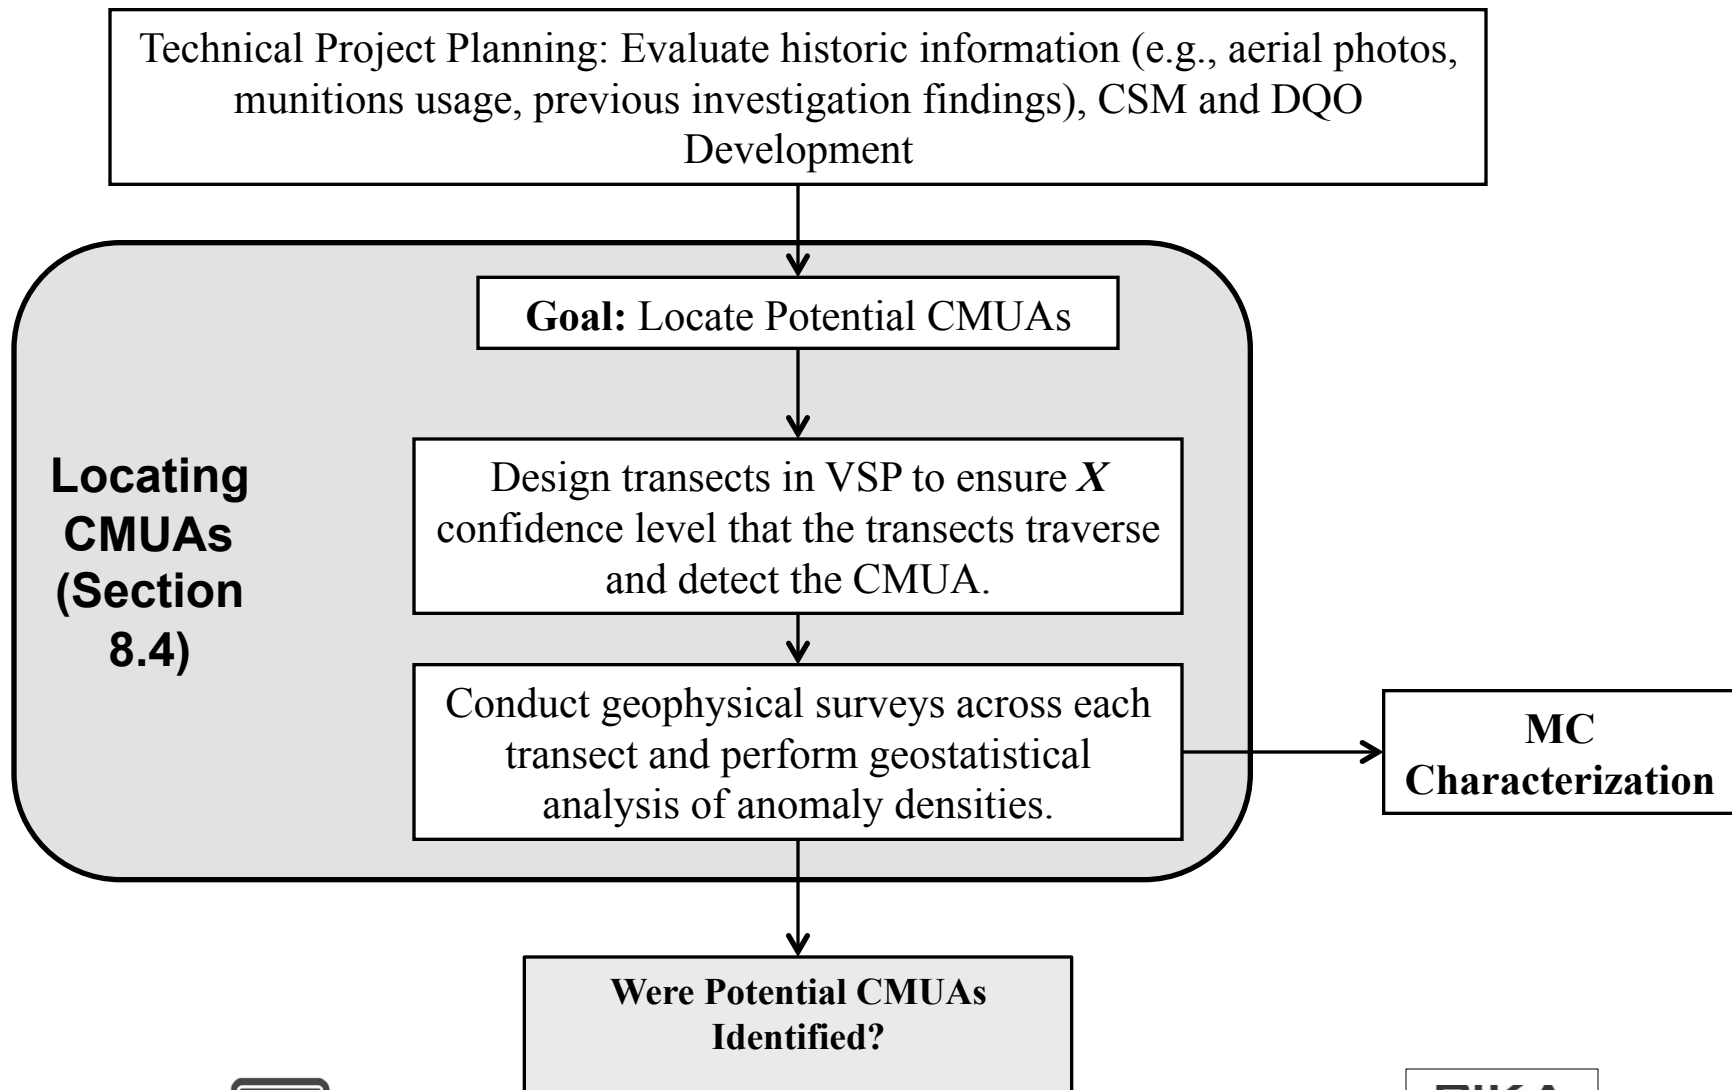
Technical Project Planning: Evaluate historic information (e.g., aerial photos, munitions usage, previous investigation findings), CSM and DQO Development

**Goal:** Locate Potential CMUAs

Locating CMUAs (Section 8.4)

Design transects in VSP to ensure ***X*** confidence level that the transects traverse and detect the CMUA.

Conduct geophysical surveys across each transect and perform geostatistical analysis of anomaly densities.

**MC Characterization**

**Were Potential CMUAs Identified?**

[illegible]